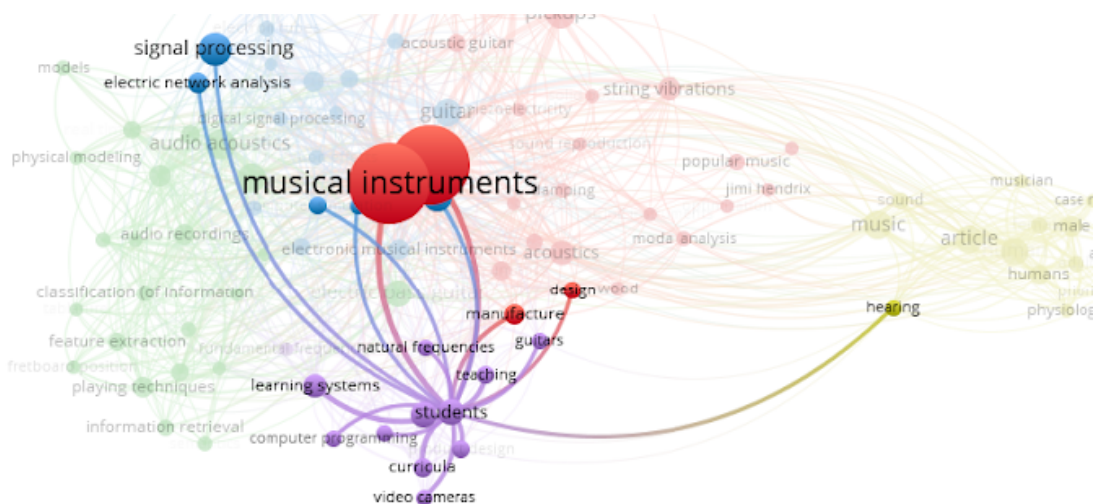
pickups
signal processing
models
electric network analysis
acoustic guitar
string vibrations
guitar
digital signal processing
audio acoustics
physical modeling
sound reproduction
popular music
musical instruments
jimi hendrix
musician
sound
music
article
male
audio recordings
electronic musical instruments
moda analysis
acoustics
humans
classification (of information
electric guitar
design
wood
hearing
physiolog
manufacture
feature extraction
natural frequencies
guitars
fretboard position
playing techniques
teaching
learning systems
students
information retrieval
computer programming
curricula
video cameras